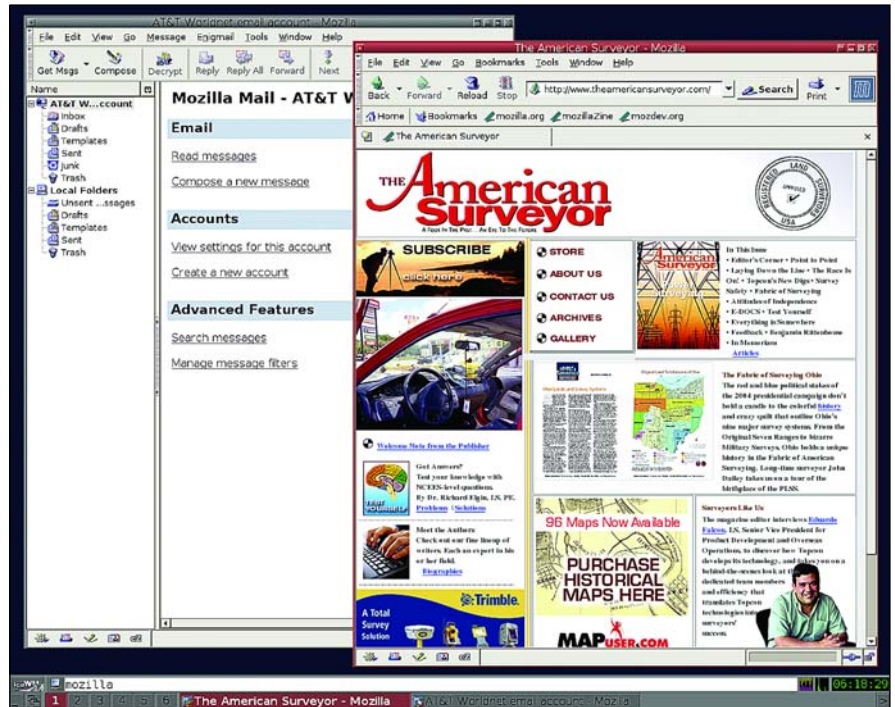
AT&T Worldnet email account - Mozilla

File Edit View Go Message Enigmail Tools Window Help

Get Msgs Compose Decrypt Reply Reply All Forward Next

Name

AT&T W...ccount
Inbox
Drafts
Templates
Sent
Junk
Trash
Local Folders
Unsent ...ssages
Drafts
Templates
Sent
Trash

Mozilla Mail - AT&T W

Email

Read messages

Compose a new message

Accounts

View settings for this account

Create a new account

Advanced Features

Search messages

Manage message filters

The American Surveyor - Mozilla

File Edit View Go Bookmarks Tools Window Help

Back Forward Reload Stop http://www.theamericansurveyor.com/ Search Print

Home Bookmarks mozilla.org mozillaZine mozdev.org

The American Surveyor

THE American Surveyor

A LOOK IN THE PAST... AN EYE TO THE FUTURE

REGISTERED LAND SURVEYOR USA

SUBSCRIBE
click here

STORE
ABOUT US
CONTACT US
ARCHIVES
GALLERY

In This Issue
• Editor's Corner • Point to Point
• Laying Down the Line • The Race Is On! • Topcon's New Digs• Survey Safety • Fabric of Surveying
• Attitudes of Independence
• E-DOCS • Test Yourself
• Everything in Somewhere
• Feedback • Benjamin Rittenhouse
• In Memoriam
Articles

The Fabric of Surveying Ohio
The red and blue political status of the 2004 presidential campaign don't hold a candle to the colorful history and crazy quilt that outline Ohio's nine major survey systems. From the Original Seven Ranges to Bizarre Military Surveys, Ohio holds a unique history in the Fabric of American Surveying. Long-time surveyor John Dailey takes us on a tour of the birthplace of the PLSS.

Welcome Note from the Publisher

Got Answers?
Test your knowledge with NCEES-level questions.
By Dr. Richard Elgin, LS, PE.
Problems | Solutions

Meet the Authors
Check out our fine lineup of writers. Each an expert in his or her field.
Biographies

96 Maps Now Available
PURCHASE HISTORICAL MAPS HERE
MAPuser.com

Surveyors Like Us
The magazine editor interviews Eduardo Falcon, LS, Senior Vice President for Product Development and Overseas Operations, to discover how Topcon develops its technology, and takes you on a behind-the-scenes look at the dedicated team members and efficiency that translates Topcon technologies into surveyors' success.

Trimble.
A Total Survey Solution

mozilla

1 2 3 4 5 6 The American Surveyor - Mozilla AT&T Worldnet email account - Mozilla

06:18:29